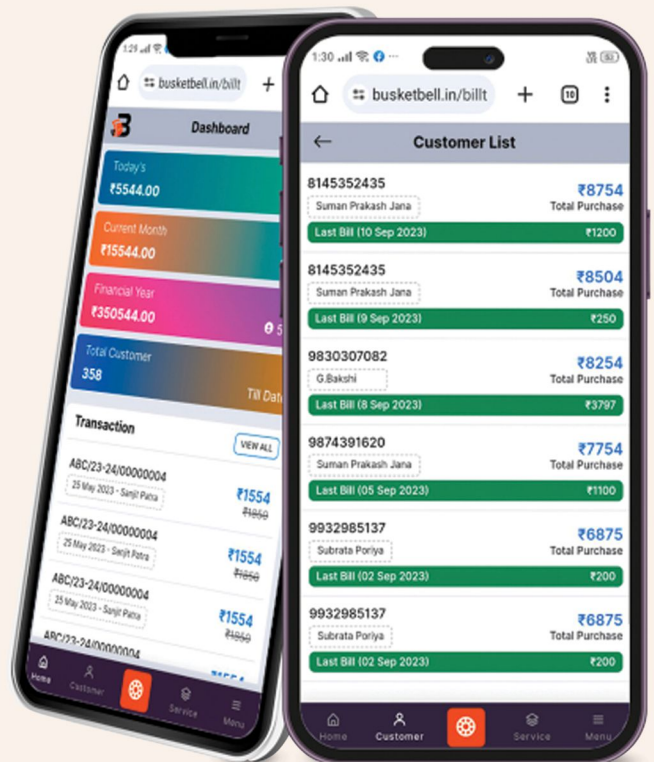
1:29

busketbell.in/billt

Dashboard

Today's
₹5544.00

Current Month
₹15544.00

Financial Year
₹350544.00

Total Customer
358
Till Date

Transaction
VIEW ALL

ABC/23-24/00000004
25 May 2023 - Sanjit Patra
₹1554
₹1850

ABC/23-24/00000004
25 May 2023 - Sanjit Patra
₹1554
₹1850

ABC/23-24/00000004
25 May 2023 - Sanjit Patra
₹1554
₹1850

ABC/23-24/00000004

Home Customer Service Menu

1:30

busketbell.in/billt

10

Customer List

8145352435
Suman Prakash Jana
₹8754
Total Purchase
Last Bill (10 Sep 2023) ₹1200

8145352435
Suman Prakash Jana
₹8504
Total Purchase
Last Bill (9 Sep 2023) ₹250

9830307082
G.Bakshi
₹8254
Total Purchase
Last Bill (8 Sep 2023) ₹3797

9874391620
Suman Prakash Jana
₹7754
Total Purchase
Last Bill (05 Sep 2023) ₹1100

9932985137
Subrata Poriya
₹6875
Total Purchase
Last Bill (02 Sep 2023) ₹200

9932985137
Subrata Poriya
₹6875
Total Purchase
Last Bill (02 Sep 2023) ₹200

Home Customer Service Menu